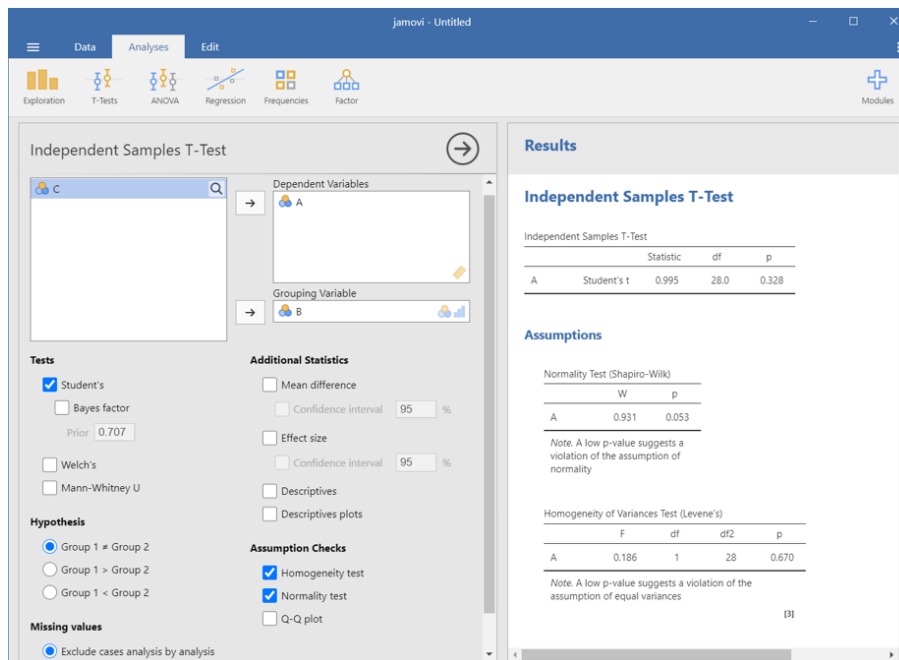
jamovi - Untitled

Data Analyses Edit

Exploration T-Tests ANOVA Regression Frequencies Factor Modules

Independent Samples T-Test

C

Dependent Variables

A

Grouping Variable

B

Tests

Student's

Bayes factor

Prior 0.707

Welch's

Mann-Whitney U

Hypothesis

Group 1 ≠ Group 2

Group 1 > Group 2

Group 1 < Group 2

Missing values

Exclude cases analysis by analysis

Additional Statistics

Mean difference

Confidence interval 95 %

Effect size

Confidence interval 95 %

Descriptives

Descriptives plots

Assumption Checks

Homogeneity test

Normality test

Q-Q plot

Results

Independent Samples T-Test

Independent Samples T-Test

| | | Statistic | df | p |
|---|---|---|---|---|
| A | Student's t | 0.995 | 28.0 | 0.328 |

Assumptions

Normality Test (Shapiro-Wilk)

| | W | p |
|---|---|---|
| A | 0.931 | 0.053 |

Note. A low p-value suggests a violation of the assumption of normality

Homogeneity of Variances Test (Levene's)

| | F | df | df2 | p |
|---|---|---|---|---|
| A | 0.186 | 1 | 28 | 0.670 |

Note. A low p-value suggests a violation of the assumption of equal variances

[3]